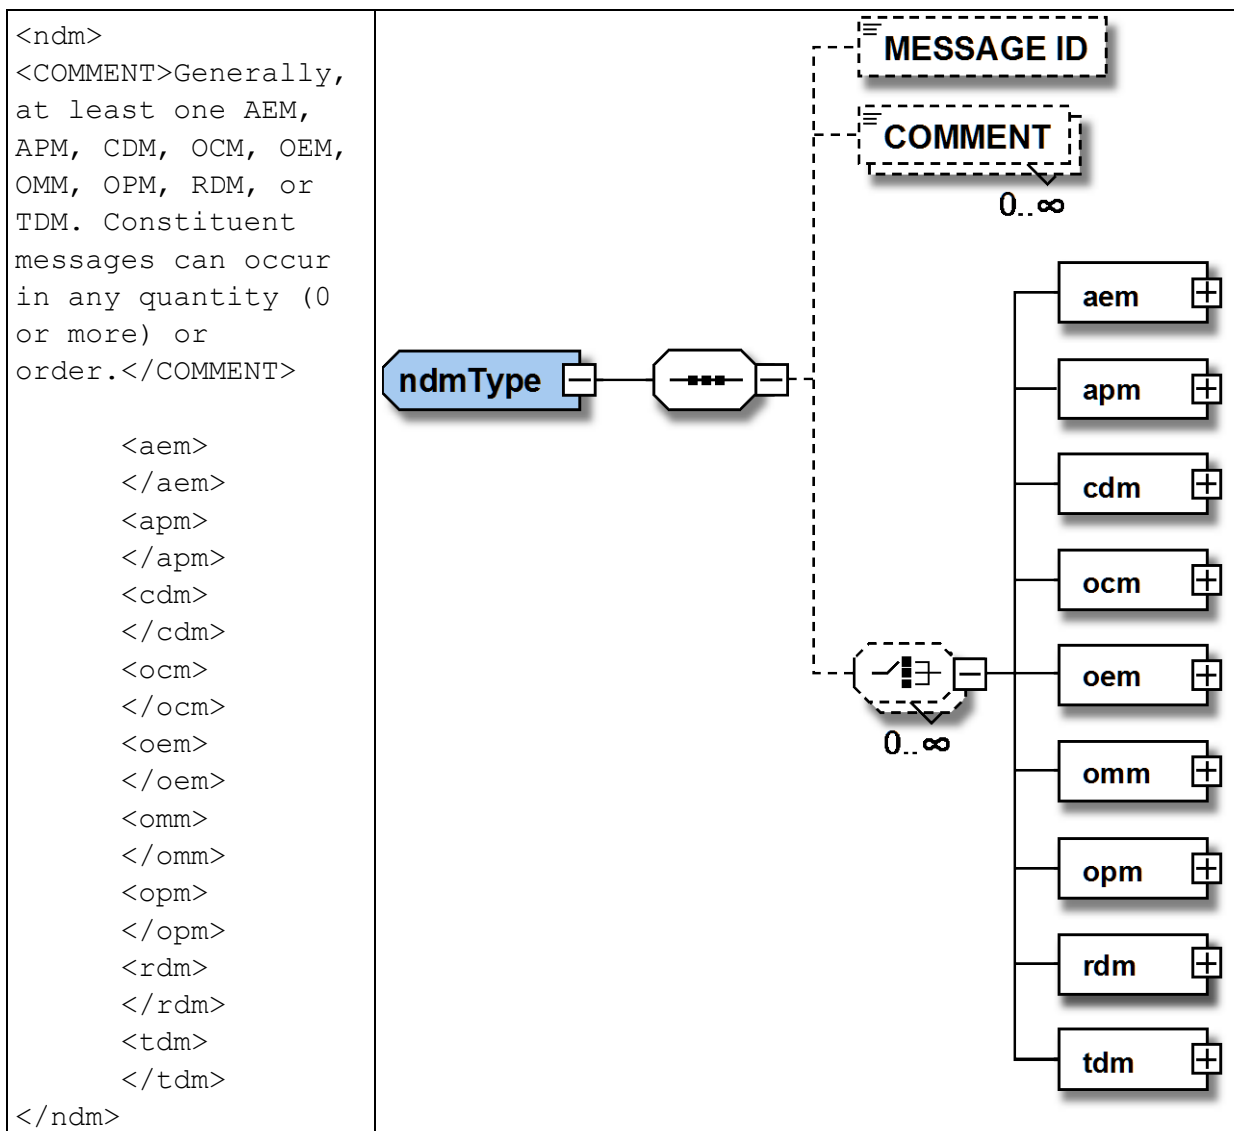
<ndm>
<COMMENT>Generally, at least one AEM, APM, CDM, OCM, OEM, OMM, OPM, RDM, or TDM. Constituent messages can occur in any quantity (0 or more) or order.</COMMENT>

<aem>
</aem>
<apm>
</apm>
<cdm>
</cdm>
<ocm>
</ocm>
<oem>
</oem>
<omm>
</omm>
<opm>
</opm>
<rdm>
</rdm>
<tdm>
</tdm>
</ndm>

MESSAGE ID
COMMENT
$0..\infty$
ndmType
aem
apm
cdm
ocm
oem
$0..\infty$
omm
opm
rdm
tdm